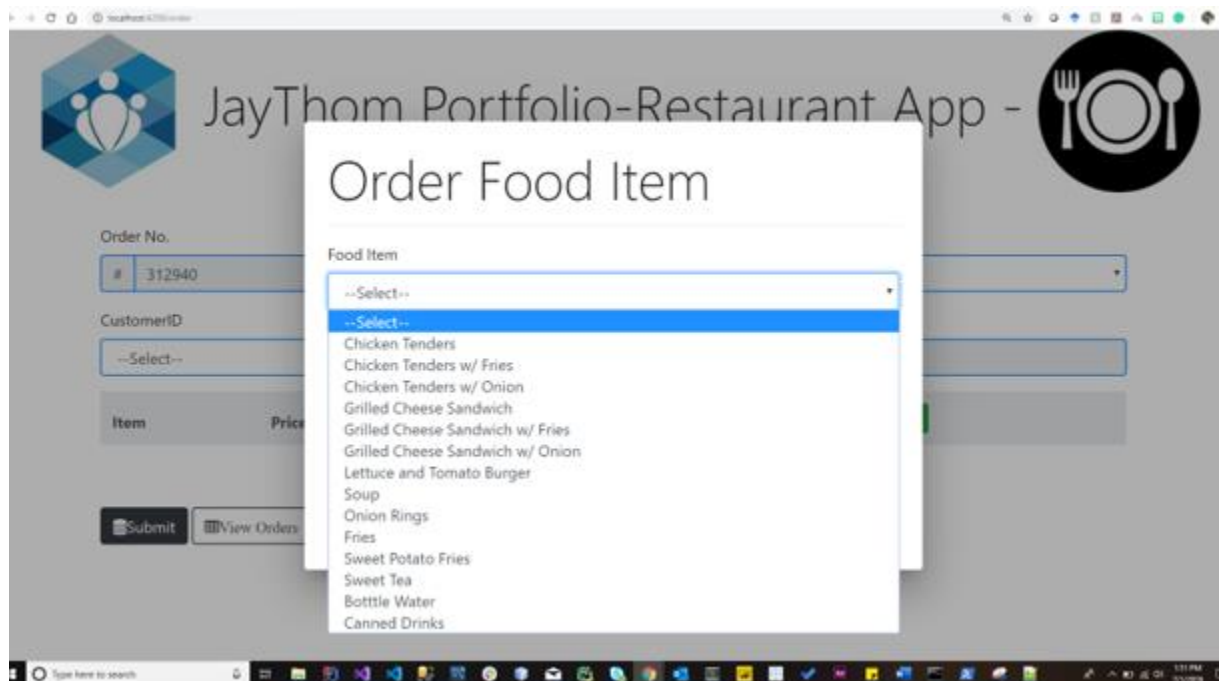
JayThom Portfolio-Restaurant App -

Order Food Item

Order No.

# 312940

CustomerID

--Select--

Item

Pric

Submit

View Orders

Food Item

--Select--

--Select--
Chicken Tenders
Chicken Tenders w/ Fries
Chicken Tenders w/ Onion
Grilled Cheese Sandwich
Grilled Cheese Sandwich w/ Fries
Grilled Cheese Sandwich w/ Onion
Lettuce and Tomato Burger
Soup
Onion Rings
Fries
Sweet Potato Fries
Sweet Tea
Botttle Water
Canned Drinks

Type here to search